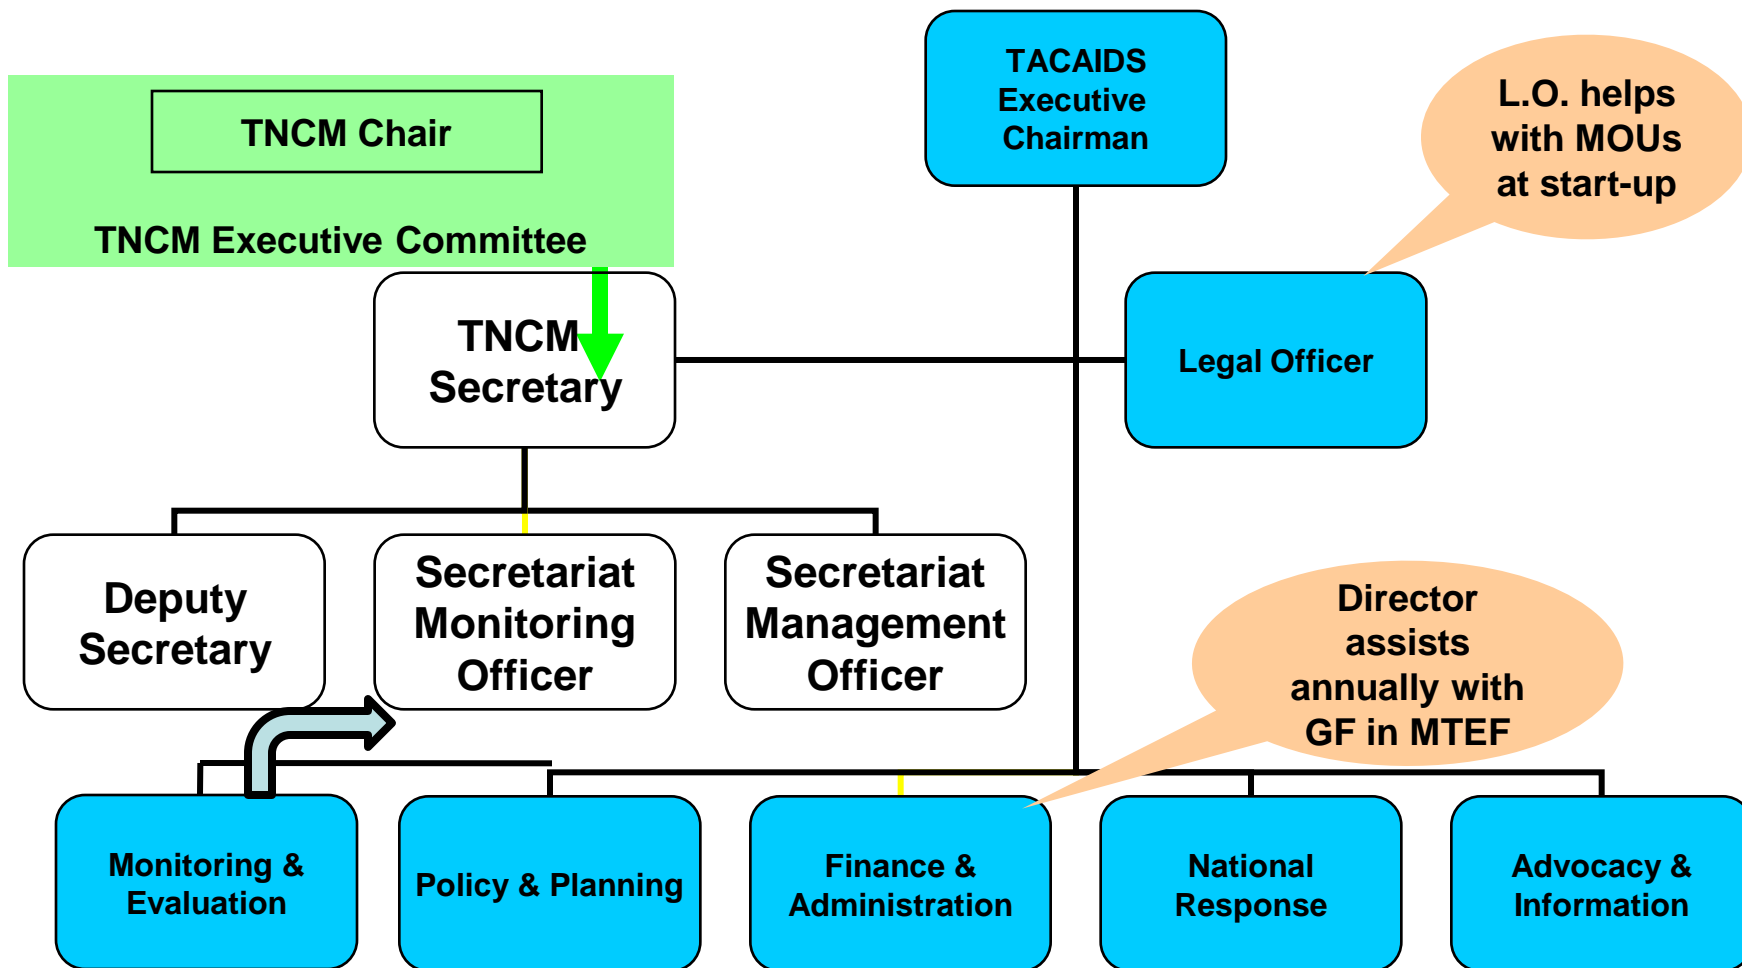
TNCM Chair

TNCM Executive Committee

TACAIDS Executive Chairman

L.O. helps with MOUs at start-up

TNCM Secretary

Legal Officer

Deputy Secretary

Secretariat Monitoring Officer

Secretariat Management Officer

Director assists annually with GF in MTEF

Monitoring & Evaluation

Policy & Planning

Finance & Administration

National Response

Advocacy & Information